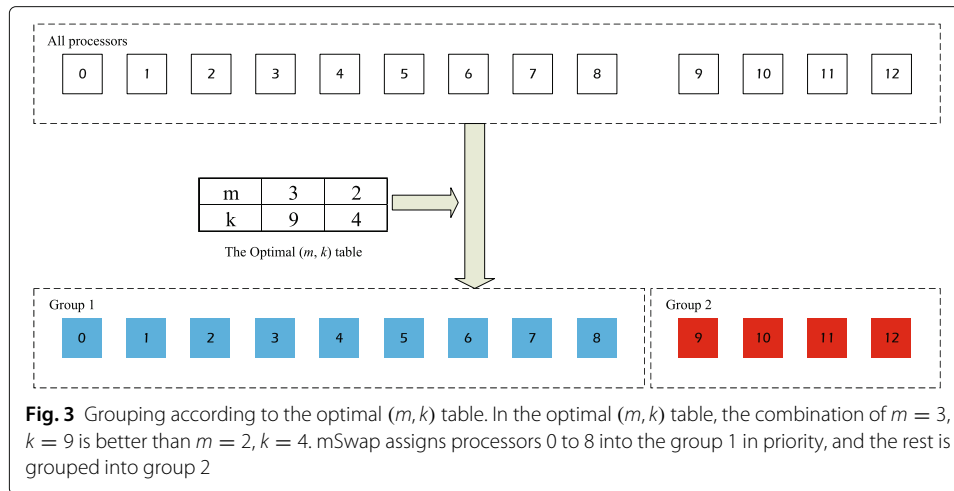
All processors

0 1 2 3 4 5 6 7 8 9 10 11 12

| m | 3 | 2 |
|---|---|---|
| k | 9 | 4 |

The Optimal $(m, k)$ table

Group 1

0 1 2 3 4 5 6 7 8

Group 2

9 10 11 12

**Fig. 3** Grouping according to the optimal $(m, k)$ table. In the optimal $(m, k)$ table, the combination of $m = 3$, $k = 9$ is better than $m = 2$, $k = 4$. mSwap assigns processors 0 to 8 into the group 1 in priority, and the rest is grouped into group 2